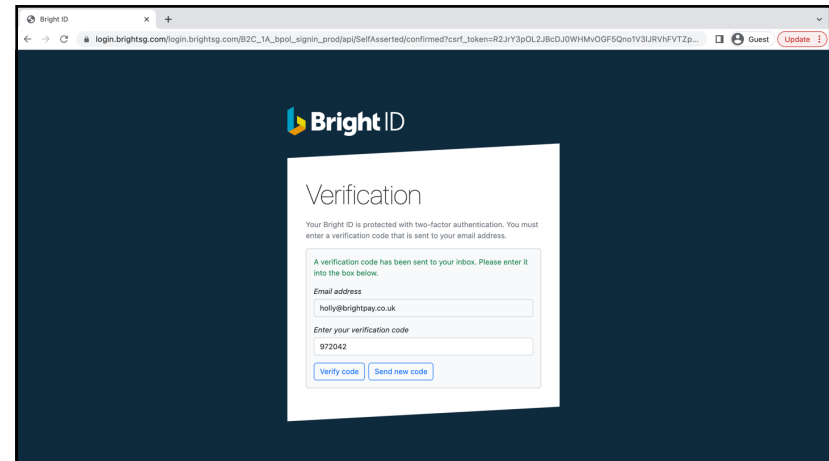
Bright ID

login.brightsg.com/login.brightsg.com/B2C_1A_bpol_signin_prod/api/SelfAsserted/confirmed?csrf_token=R2JrY3pOL2JBcDJ0WHMvOGF5Qno1V3lJRVhFVTZp...

Guest

Update

Bright ID

Verification

Your Bright ID is protected with two-factor authentication. You must enter a verification code that is sent to your email address.

A verification code has been sent to your inbox. Please enter it into the box below.

Email address

holly@brightpay.co.uk

Enter your verification code

972042

Verify code

Send new code